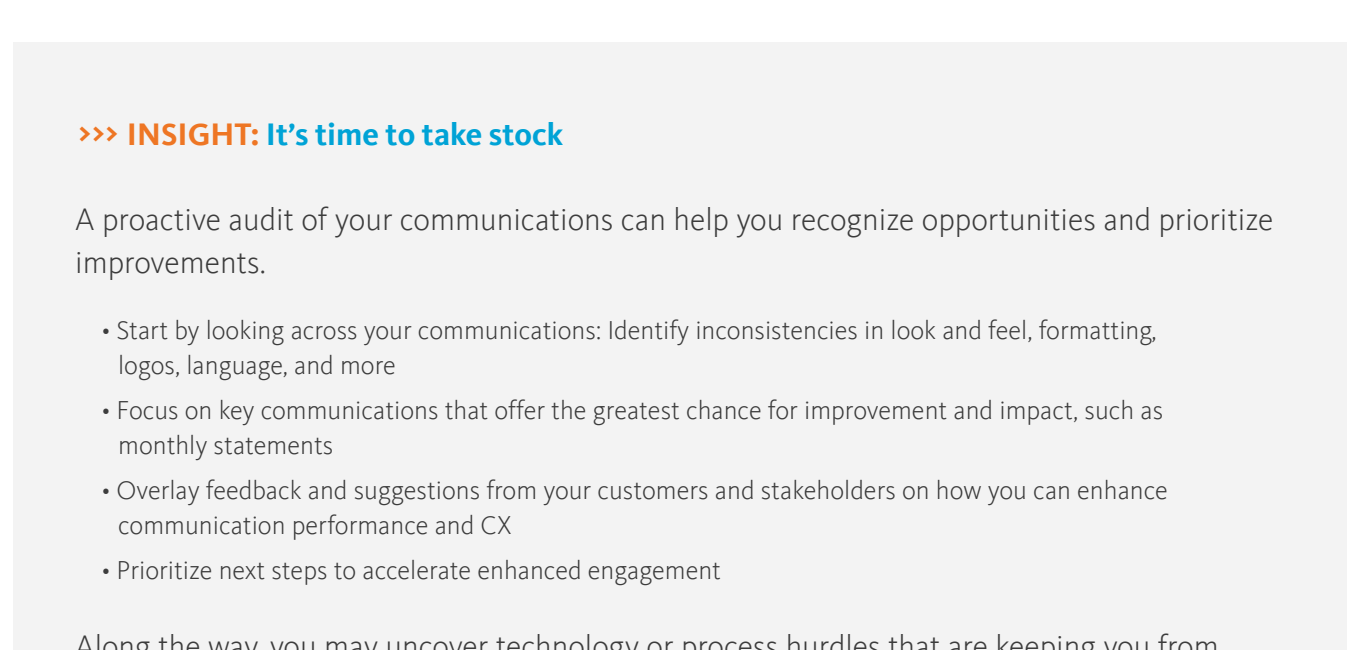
››› INSIGHT: It’s time to take stock

A proactive audit of your communications can help you recognize opportunities and prioritize improvements.

• Start by looking across your communications: Identify inconsistencies in look and feel, formatting, logos, language, and more
• Focus on key communications that offer the greatest chance for improvement and impact, such as monthly statements
• Overlay feedback and suggestions from your customers and stakeholders on how you can enhance communication performance and CX
• Prioritize next steps to accelerate enhanced engagement

Along the way, you may uncover technology or process hurdles that are keeping you from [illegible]